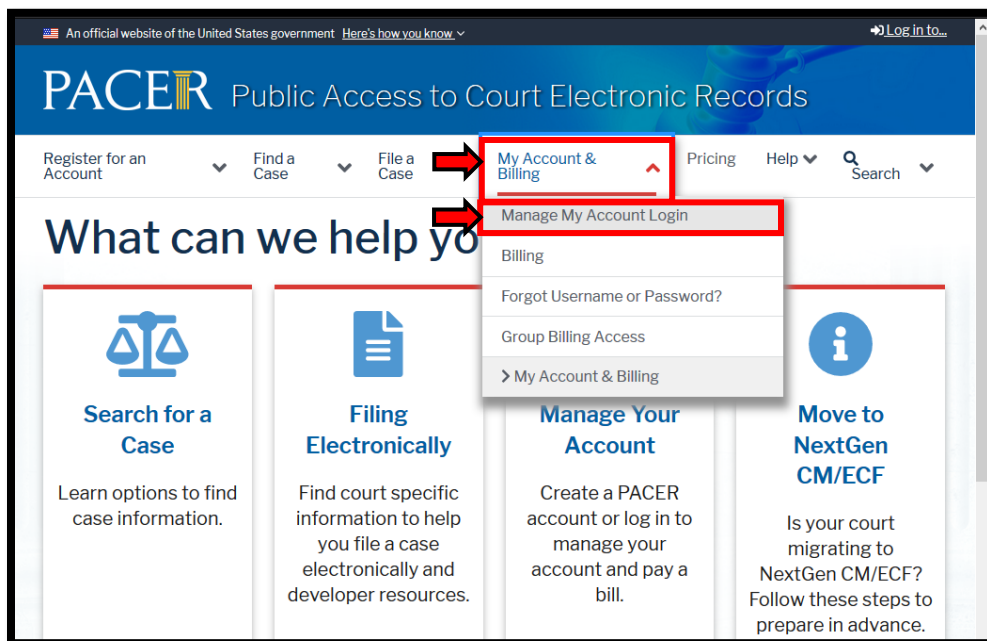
An official website of the United States government Here's how you know

Log in to...

PACER Public Access to Court Electronic Records

Register for an Account

Find a Case

File a Case

My Account & Billing

Pricing

Help

Search

Manage My Account Login

Billing

Forgot Username or Password?

Group Billing Access

> My Account & Billing

What can we help yo

Search for a Case

Learn options to find case information.

Filing Electronically

Find court specific information to help you file a case electronically and developer resources.

Manage Your Account

Create a PACER account or log in to manage your account and pay a bill.

Move to NextGen CM/ECF

Is your court migrating to NextGen CM/ECF? Follow these steps to prepare in advance.